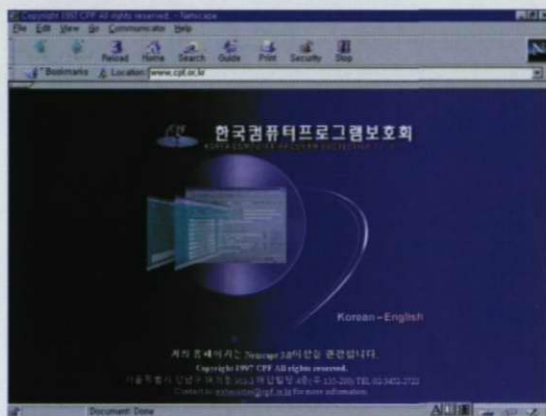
Copyright 1997 CPF All rights reserved. - Netscape
File Edit View Go Communicator Help
Reload Home Search Guide Print Security Stop
Bookmarks Location: www.cpf.or.kr

한국컴퓨터프로그램보호회
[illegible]

Korean - English

저희 홈페이지는 Netscape 3.0이상을 권장합니다.
Copyright 1997 CPF All rights reserved.
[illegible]
Contact to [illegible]@cpf.or.kr for more information.

Document: Done